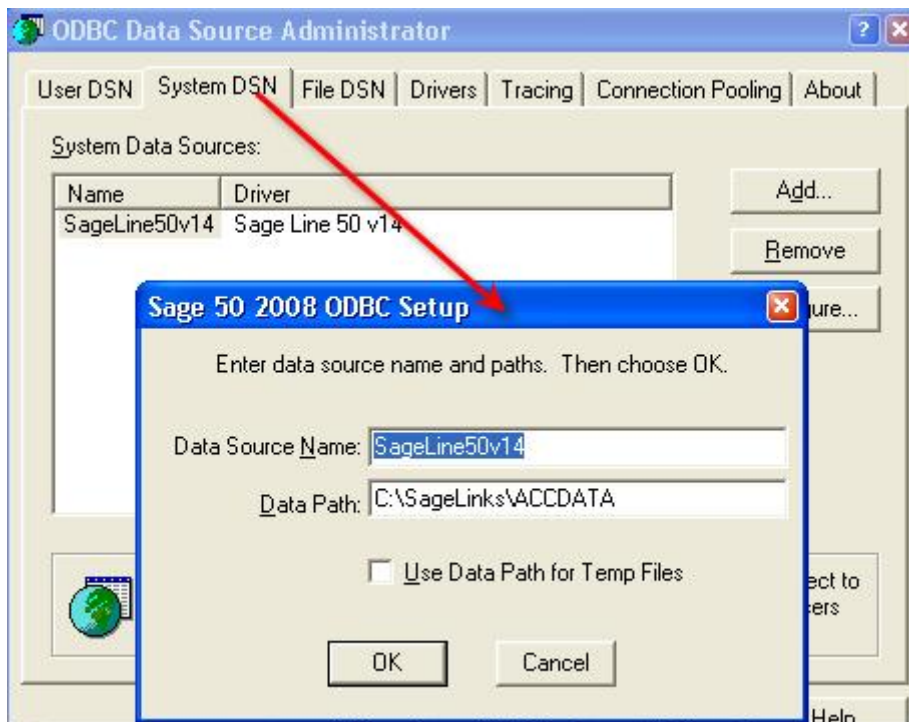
ODBC Data Source Administrator

User DSN | System DSN | File DSN | Drivers | Tracing | Connection Pooling | About

System Data Sources:

| Name | Driver |
|---|---|
| SageLine50v14 | Sage Line 50 v14 |

Add...

Remove

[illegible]ure...

ect to
ers

Help

Sage 50 2008 ODBC Setup

Enter data source name and paths. Then choose OK.

Data Source Name: SageLine50v14

Data Path: C:\SageLinks\ACCDATA

Use Data Path for Temp Files

OK

Cancel